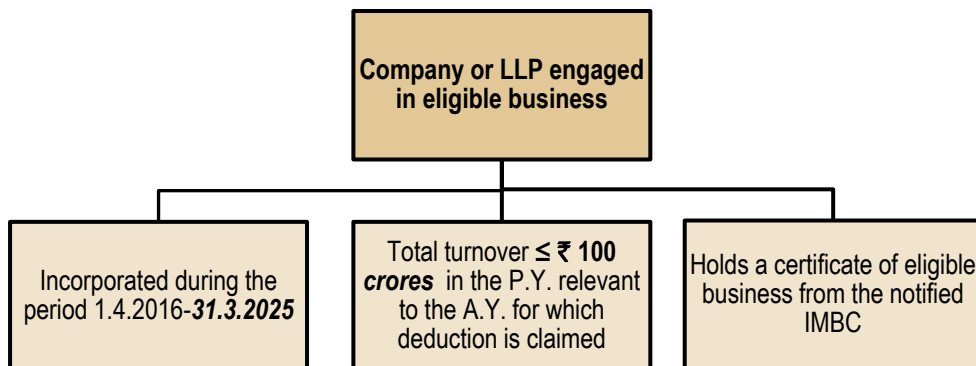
Company or LLP engaged in eligible business

Incorporated during the period 1.4.2016-31.3.2025

Total turnover $\leq$ ₹ 100 crores in the P.Y. relevant to the A.Y. for which deduction is claimed

Holds a certificate of eligible business from the notified IMBC